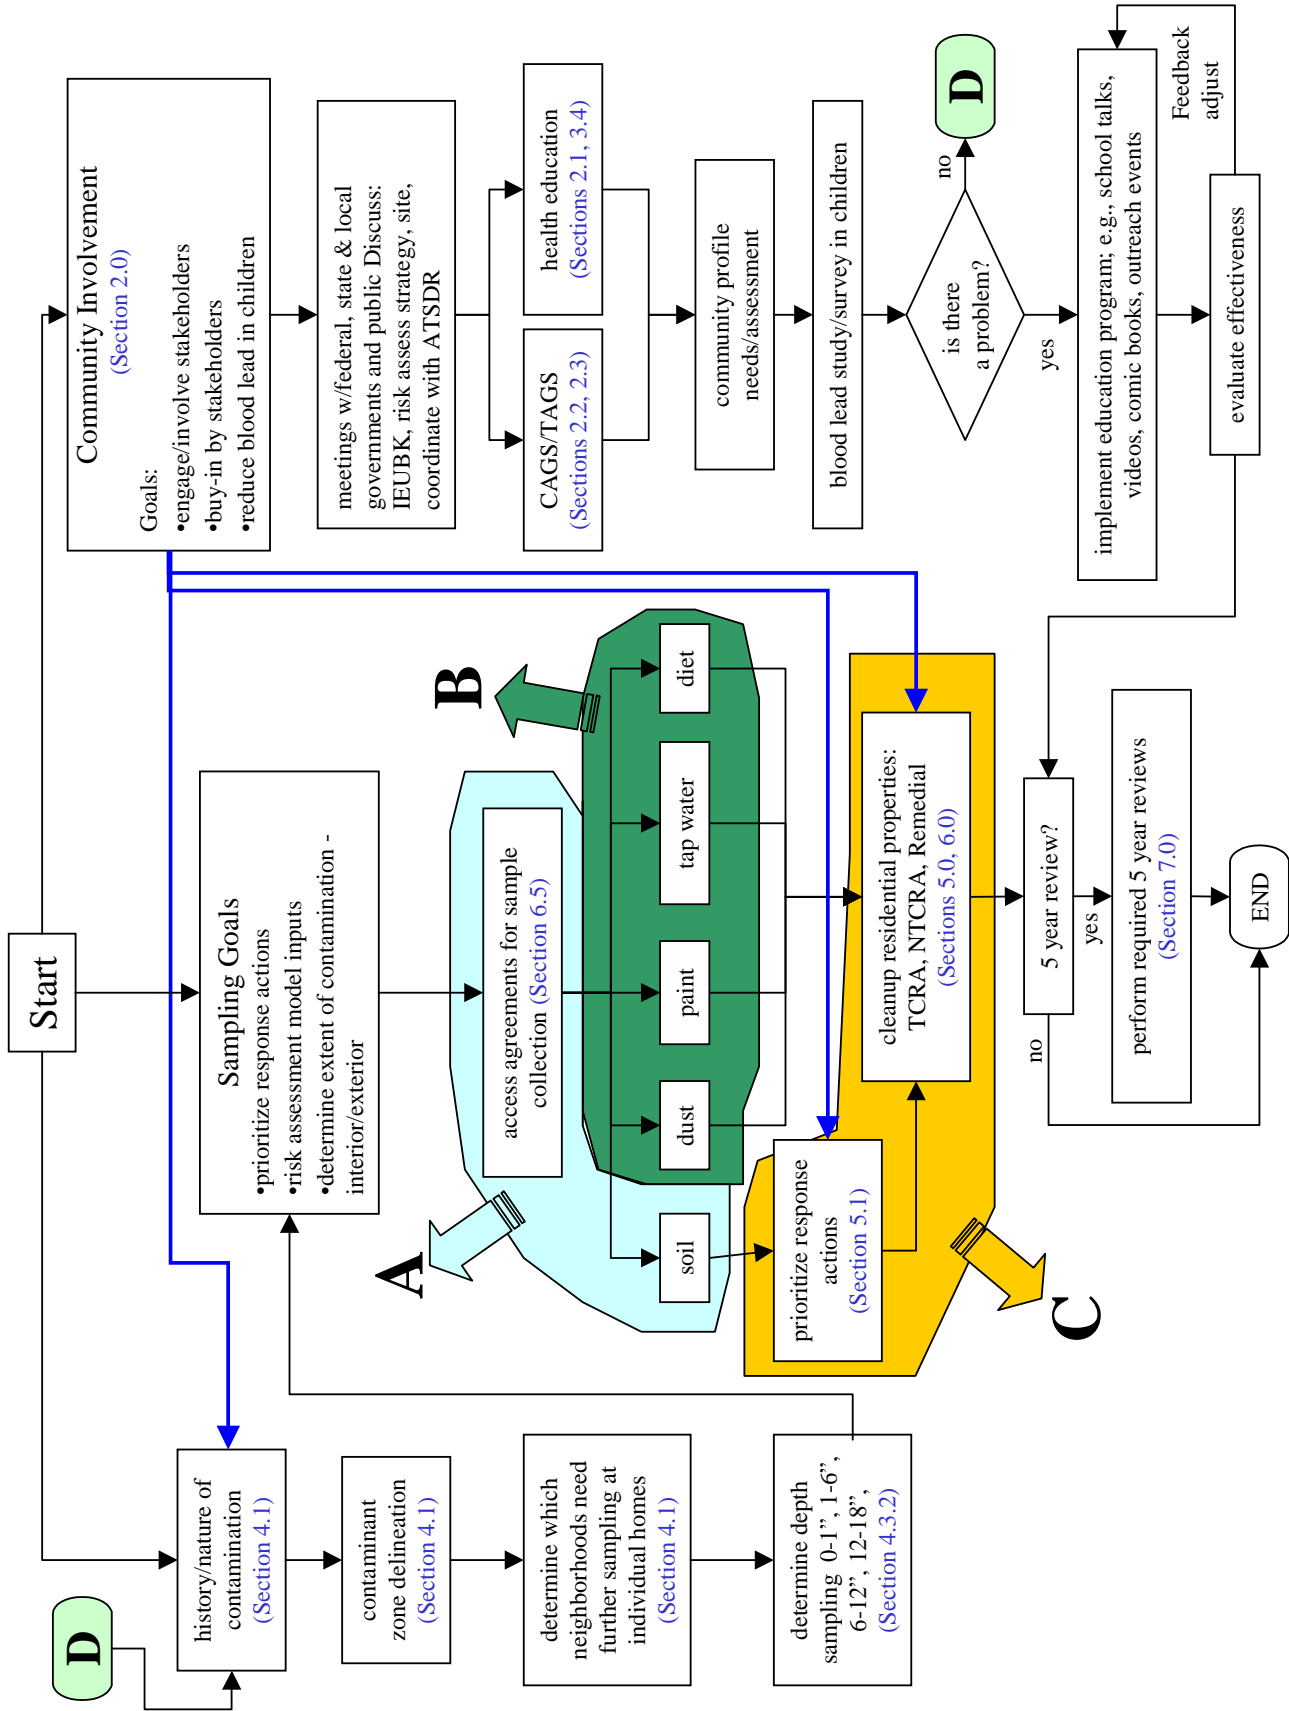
Start

Community Involvement (Section 2.0)
Goals:
•engage/involve stakeholders
•buy-in by stakeholders
•reduce blood lead in children

meetings w/federal, state & local governments and public Discuss: IEUBK, risk assess strategy, site, coordinate with ATSDR

health education (Sections 2.1, 3.4)

CAGS/TAGS (Sections 2.2, 2.3)

community profile needs/assessment

blood lead study/survey in children

is there a problem?

no

D

yes

implement education program; e.g., school talks, videos, comic books, outreach events

evaluate effectiveness

Feedback adjust

Sampling Goals
•prioritize response actions
•risk assessment model inputs
•determine extent of contamination - interior/exterior

access agreements for sample collection (Section 6.5)

diet

tap water

paint

dust

soil

B

A

prioritize response actions (Section 5.1)

cleanup residential properties: TCRA, NTCRA, Remedial (Sections 5.0, 6.0)

C

5 year review?

yes

no

perform required 5 year reviews (Section 7.0)

END

D

history/nature of contamination (Section 4.1)

contaminant zone delineation (Section 4.1)

determine which neighborhoods need further sampling at individual homes (Section 4.1)

determine depth sampling 0-1", 1-6", 6-12", 12-18", (Section 4.3.2)